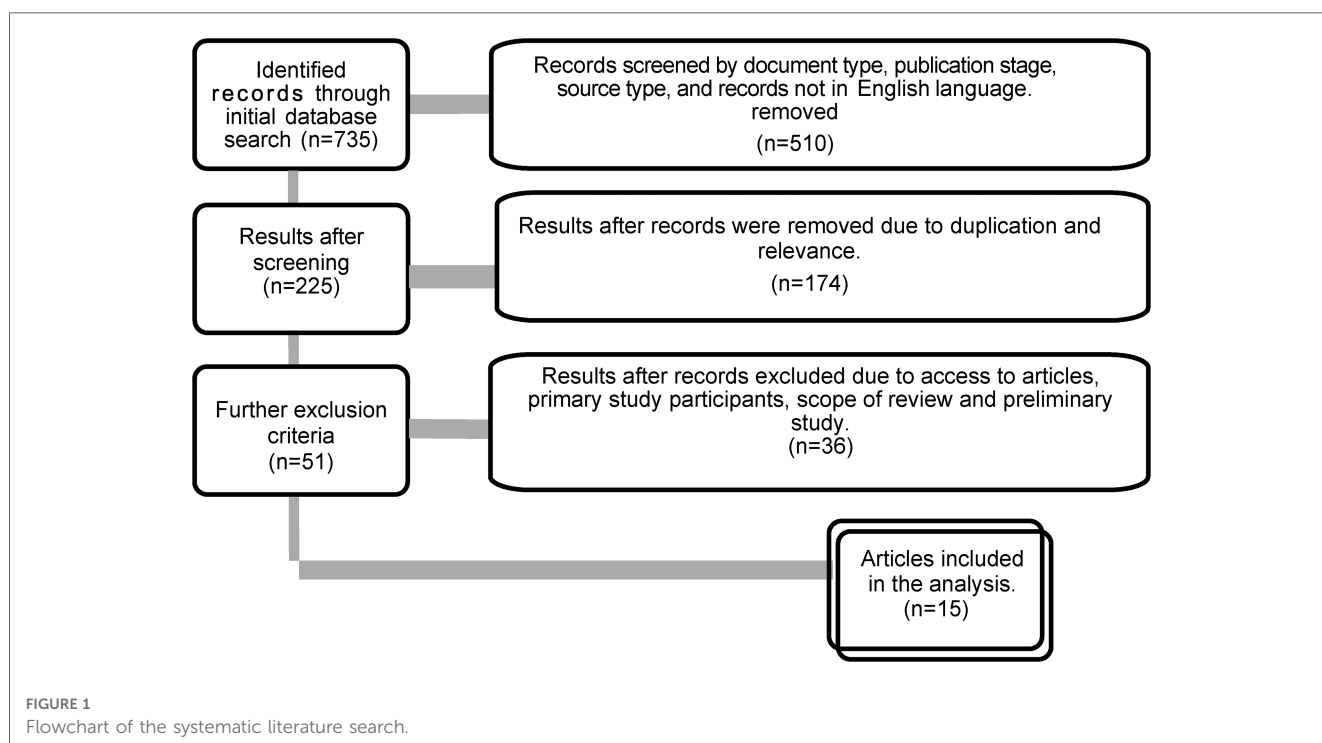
Identified records through initial database search (n=735)

Records screened by document type, publication stage, source type, and records not in English language. removed
(n=510)

Results after screening (n=225)

Results after records were removed due to duplication and relevance.
(n=174)

Further exclusion criteria (n=51)

Results after records excluded due to access to articles, primary study participants, scope of review and preliminary study.
(n=36)

Articles included in the analysis.
(n=15)

FIGURE 1
Flowchart of the systematic literature search.